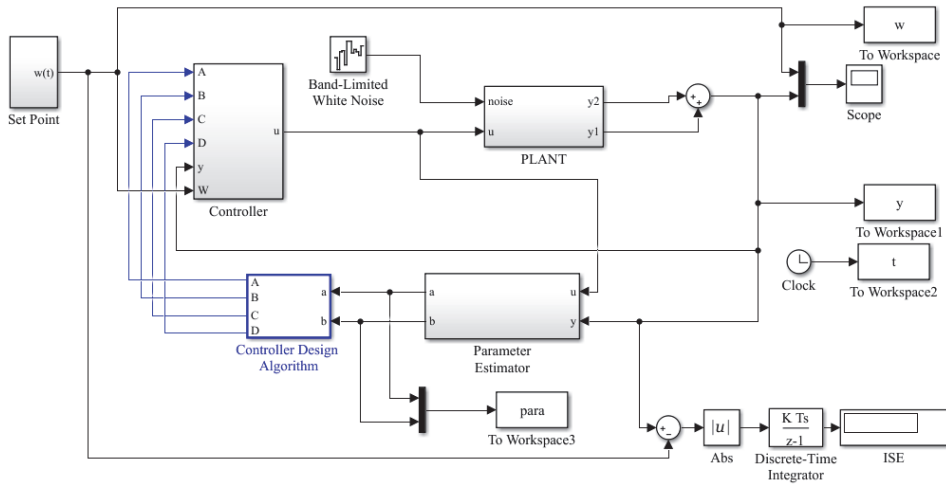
w(t)
Set Point

A
B
C
D
y
W
u
Controller

Band-Limited White Noise

noise
u
y2
y1
PLANT

+
+

w
To Workspace

Scope

y
To Workspace1

Clock

t
To Workspace2

A
B
C
D
a
b
Controller Design Algorithm

a
b
u
y
Parameter Estimator

para
To Workspace3

+
-

$|u|$
Abs

$\frac{K\ Ts}{z-1}$
Discrete-Time Integrator

ISE